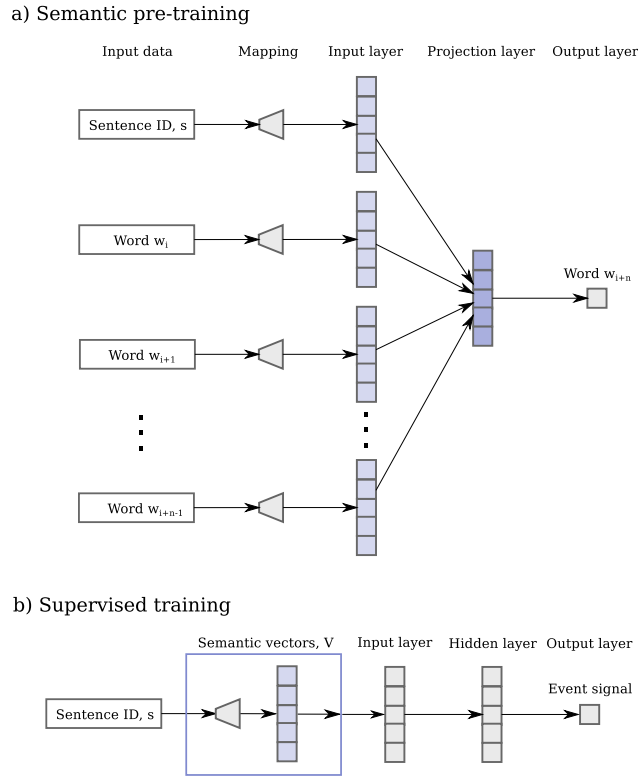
a) Semantic pre-training

Input data
Mapping
Input layer
Projection layer
Output layer

Sentence ID, s

Word $w_i$

Word $w_{i+1}$

Word $w_{i+n-1}$

Word $w_{i+n}$

b) Supervised training

Semantic vectors, V
Input layer
Hidden layer
Output layer

Sentence ID, s

Event signal